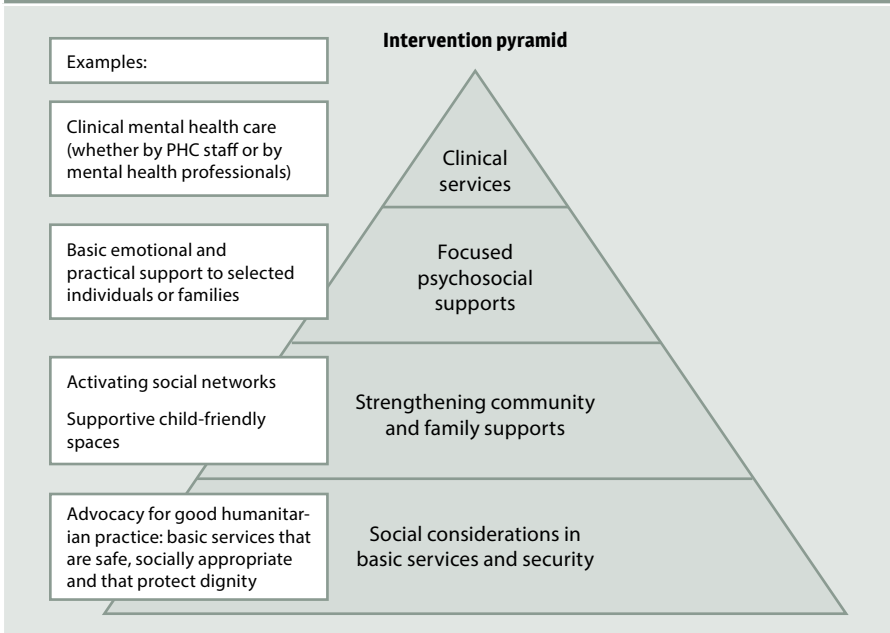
Intervention pyramid

Examples:

Clinical mental health care (whether by PHC staff or by mental health professionals)

Clinical services

Basic emotional and practical support to selected individuals or families

Focused psychosocial supports

Activating social networks

Supportive child-friendly spaces

Strengthening community and family supports

Advocacy for good humanitarian practice: basic services that are safe, socially appropriate and that protect dignity

Social considerations in basic services and security